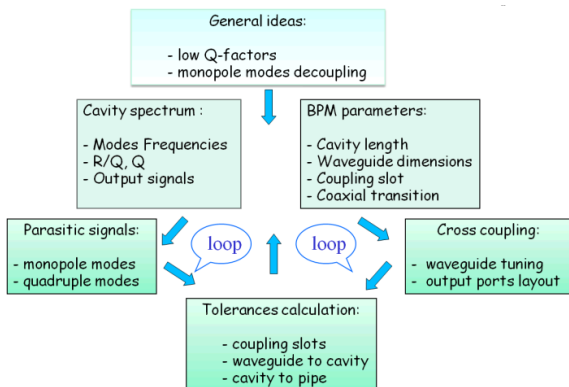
General ideas:

- low Q-factors
- monopole modes decoupling

Cavity spectrum :

- Modes Frequencies
- R/Q, Q
- Output signals

BPM parameters:

- Cavity length
- Waveguide dimensions
- Coupling slot
- Coaxial transition

Parasitic signals:

- monopole modes
- quadruple modes

loop

loop

Cross coupling:

- waveguide tuning
- output ports layout

Tolerances calculation:

- coupling slots
- waveguide to cavity
- cavity to pipe